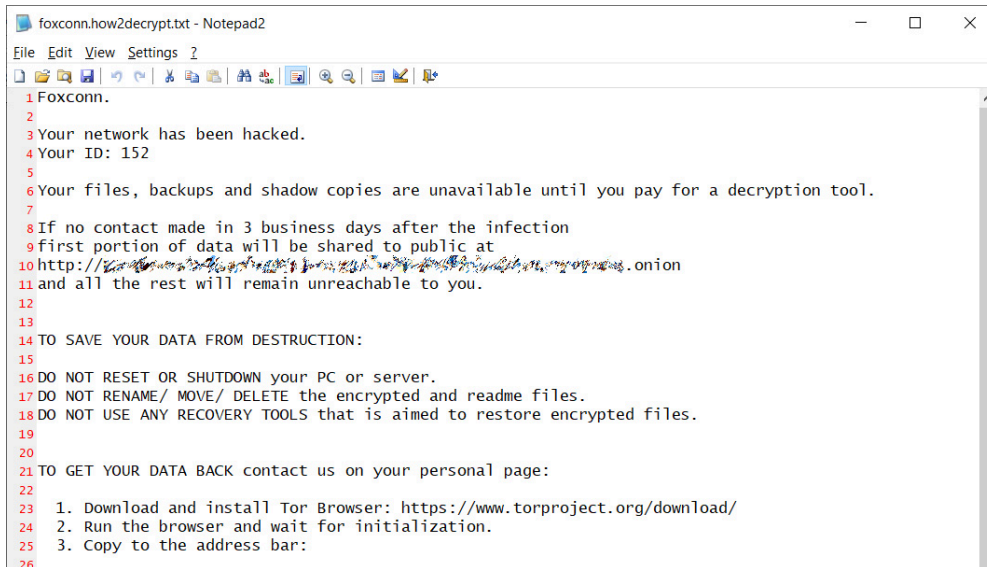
foxconn.how2decrypt.txt - Notepad2

File Edit View Settings ?

1 Foxconn.
2
3 Your network has been hacked.
4 Your ID: 152
5
6 Your files, backups and shadow copies are unavailable until you pay for a decryption tool.
7
8 If no contact made in 3 business days after the infection
9 first portion of data will be shared to public at
10 http://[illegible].onion
11 and all the rest will remain unreachable to you.
12
13
14 TO SAVE YOUR DATA FROM DESTRUCTION:
15
16 DO NOT RESET OR SHUTDOWN your PC or server.
17 DO NOT RENAME/ MOVE/ DELETE the encrypted and readme files.
18 DO NOT USE ANY RECOVERY TOOLS that is aimed to restore encrypted files.
19
20
21 TO GET YOUR DATA BACK contact us on your personal page:
22
23 1. Download and install Tor Browser: https://www.torproject.org/download/
24 2. Run the browser and wait for initialization.
25 3. Copy to the address bar:
26